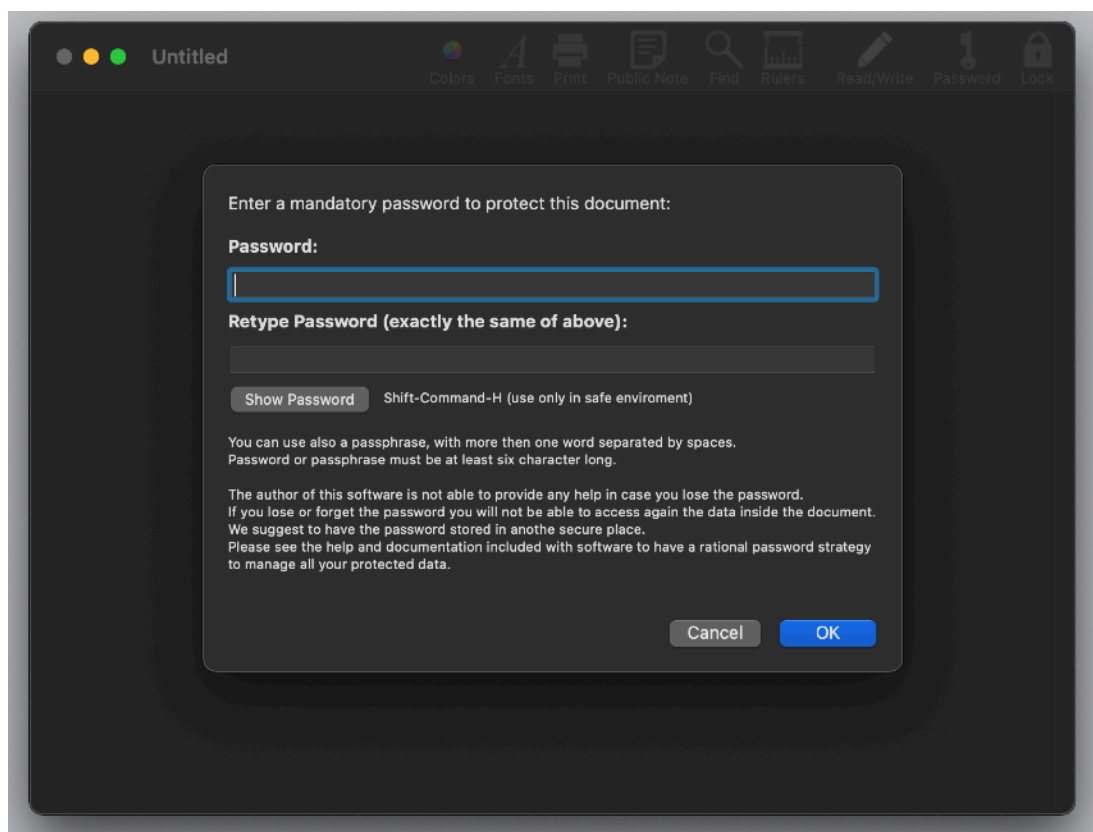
Untitled

Colors Fonts Print Public Note Find Rulers Read/Write Password Lock

Enter a mandatory password to protect this document:

Password:

Retype Password (exactly the same of above):

Show Password Shift-Command-H (use only in safe enviroment)

You can use also a passphrase, with more then one word separated by spaces.
Password or passphrase must be at least six character long.

The author of this software is not able to provide any help in case you lose the password.
If you lose or forget the password you will not be able to access again the data inside the document.
We suggest to have the password stored in anothe secure place.
Please see the help and documentation included with software to have a rational password strategy to manage all your protected data.

Cancel OK